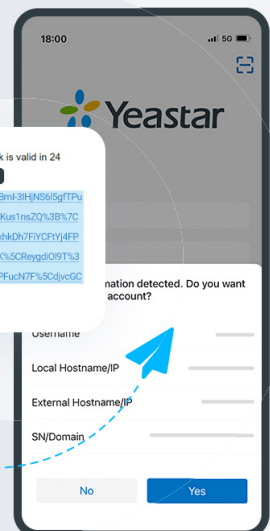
18:00

5G

Yeastar

k is valid in 24

8mI-3IHjNS6I5gfTPu

Kus1nsZQ%3B%7C

chkDh7FlYCFtYj4FP

C%5CReygdiOl9T%3

PFucN7F%5CdjvcGC

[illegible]ation detected. Do you want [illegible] account?

Username

Local Hostname/IP

External Hostname/IP

SN/Domain

No

Yes